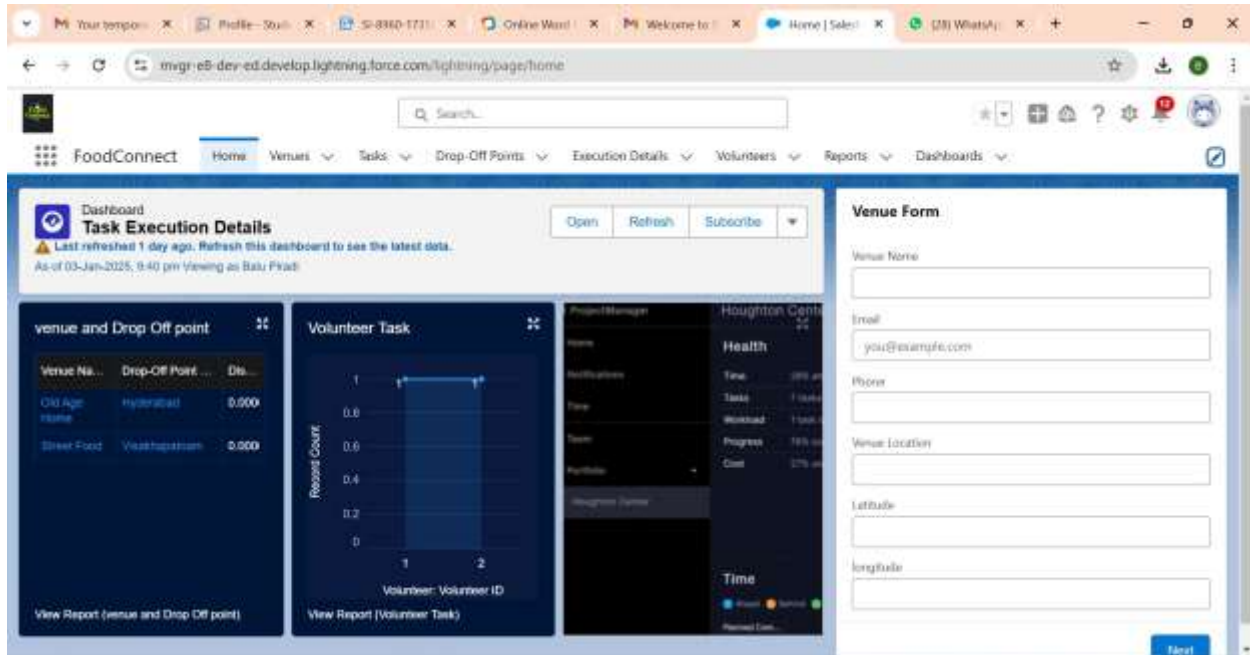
M Your tempor ×  Profile - Stud ×  SI-8960-1731 ×  Online Word ×  M Welcome to ×  Home | Sales ×  (28) WhatsApp ×  +

mvgr-e8-dev-ed.develop.lightning.force.com/lightning/page/home

Search...

FoodConnect  Home  Venues  Tasks  Drop-Off Points  Execution Details  Volunteers  Reports  Dashboards

Dashboard
Task Execution Details
Last refreshed 1 day ago. Refresh this dashboard to see the latest data.
As of 03-Jan-2025, 9:40 pm Viewing as Balu Piradi

Open  Refresh  Subscribe

venue and Drop Off point

| Venue Na... | Drop-Off Point ... | Dis... |
|---|---|---|
| Old Age Home | Hyderabad | 0.000 |
| Street Food | Visakhapatnam | 0.000 |

View Report (venue and Drop Off point)

Volunteer Task

Record Count
1
0.8
0.6
0.4
0.2
0
1  2
Volunteer: Volunteer ID

View Report (Volunteer Task)

ProjectManager
Home
Notifications
Time
Team
Portfolio
Houghton Center

Houghton Cente
Health
Time
Tasks
Workload
Progress
Cost

Time

Venue Form

Venue Name

Email
you@example.com

Phone

Venue Location

Latitude

longitude

Next